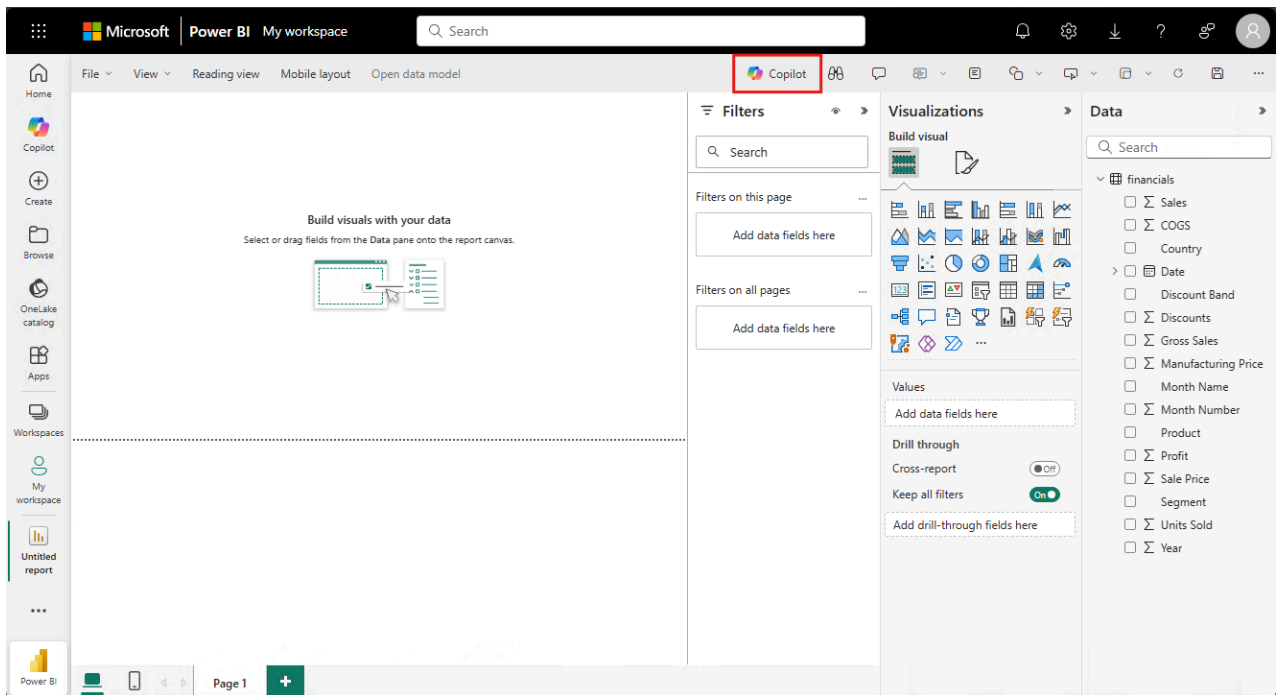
Microsoft | Power BI My workspace

Search

Home

Copilot

Create

Browse

OneLake catalog

Apps

Workspaces

My workspace

Untitled report

...

Power BI

File View Reading view Mobile layout Open data model

Copilot

Build visuals with your data

Select or drag fields from the Data pane onto the report canvas.

Filters

Search

Filters on this page ...

Add data fields here

Filters on all pages ...

Add data fields here

Visualizations

Build visual

...

Values

Add data fields here

Drill through

Cross-report Off

Keep all filters On

Add drill-through fields here

Data

Search

financials

$\Sigma$ Sales

$\Sigma$ COGS

Country

Date

Discount Band

$\Sigma$ Discounts

$\Sigma$ Gross Sales

$\Sigma$ Manufacturing Price

Month Name

$\Sigma$ Month Number

Product

$\Sigma$ Profit

$\Sigma$ Sale Price

Segment

$\Sigma$ Units Sold

$\Sigma$ Year

Page 1

+